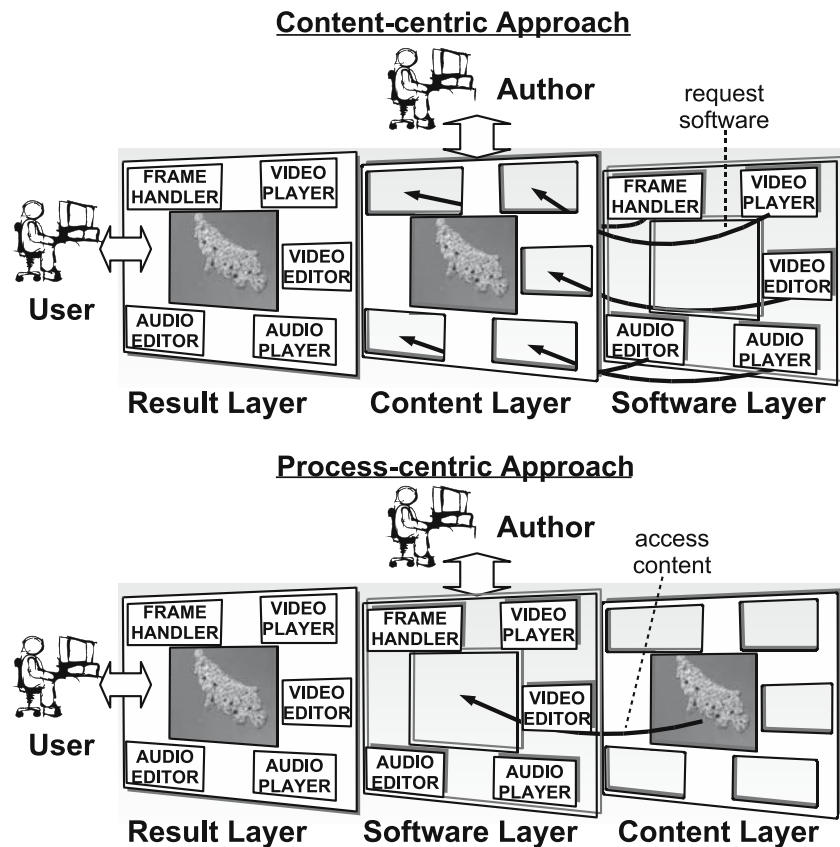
Content-centric Approach

Author

request software

FRAME HANDLER

VIDEO PLAYER

VIDEO EDITOR

AUDIO EDITOR

AUDIO PLAYER

User

FRAME HANDLER

VIDEO PLAYER

VIDEO EDITOR

AUDIO EDITOR

AUDIO PLAYER

Result Layer

Content Layer

Software Layer

Process-centric Approach

Author

access content

FRAME HANDLER

VIDEO PLAYER

VIDEO EDITOR

AUDIO EDITOR

AUDIO PLAYER

User

FRAME HANDLER

VIDEO PLAYER

VIDEO EDITOR

AUDIO EDITOR

AUDIO PLAYER

Result Layer

Software Layer

Content Layer